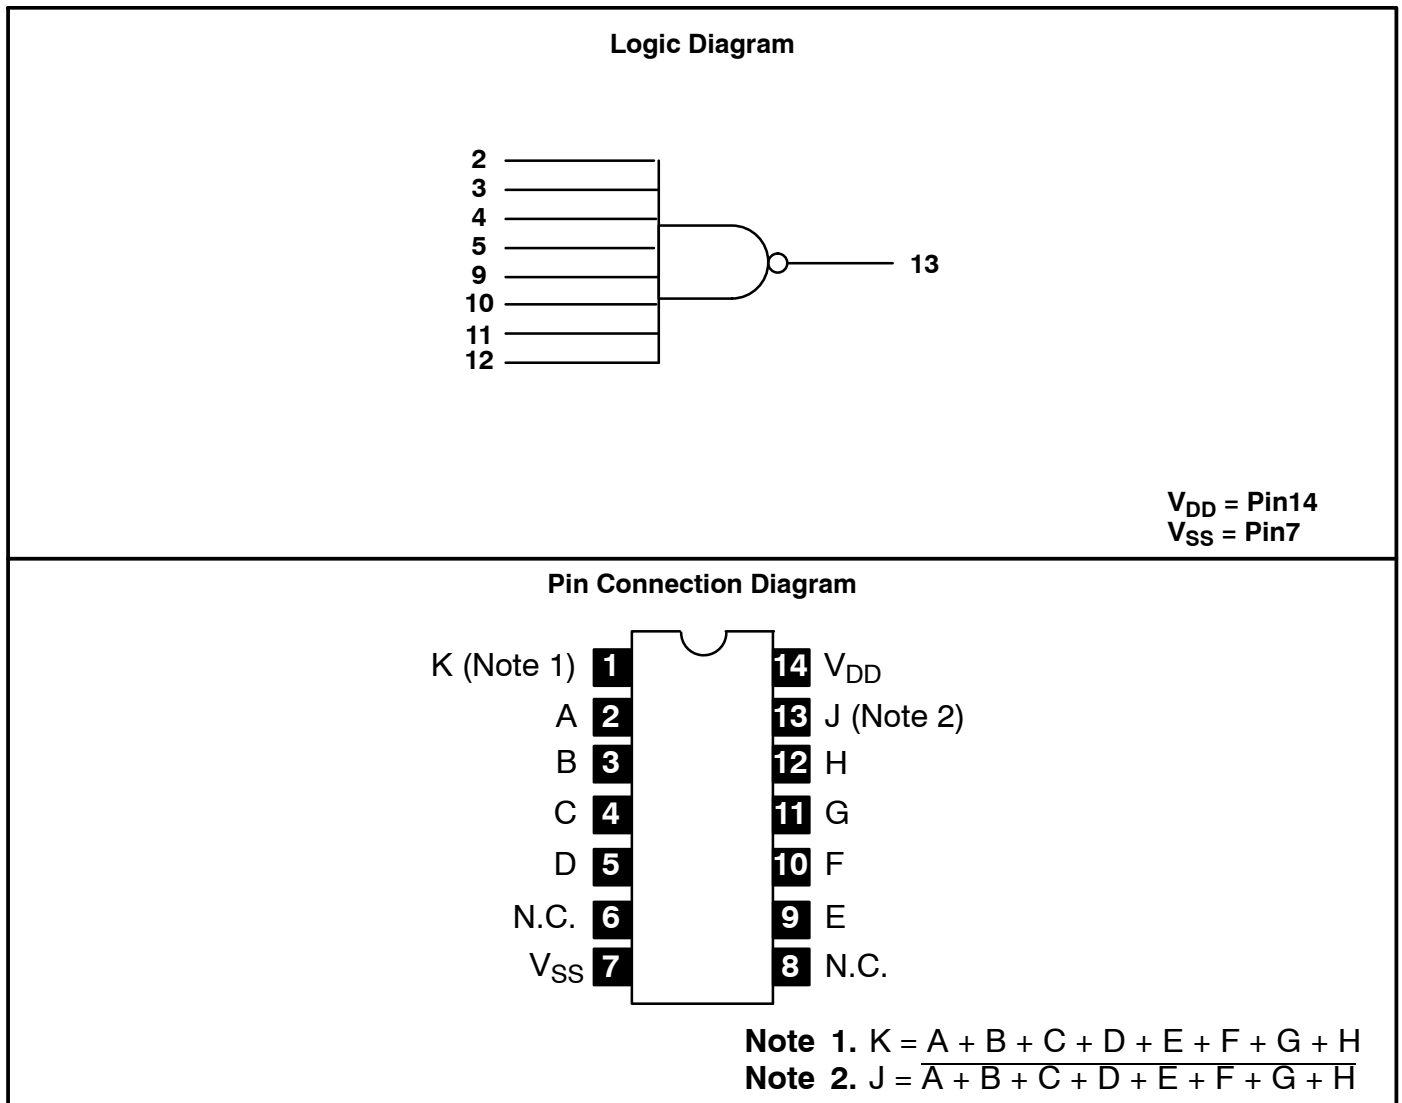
Logic Diagram

2
3
4
5
9
10
11
12

13

$V_{DD}$ = Pin14
$V_{SS}$ = Pin7

Pin Connection Diagram

K (Note 1) 1
A 2
B 3
C 4
D 5
N.C. 6
$V_{SS}$ 7

14 $V_{DD}$
13 J (Note 2)
12 H
11 G
10 F
9 E
8 N.C.

Note 1. $K = A + B + C + D + E + F + G + H$
Note 2. $J = \overline{A + B + C + D + E + F + G + H}$